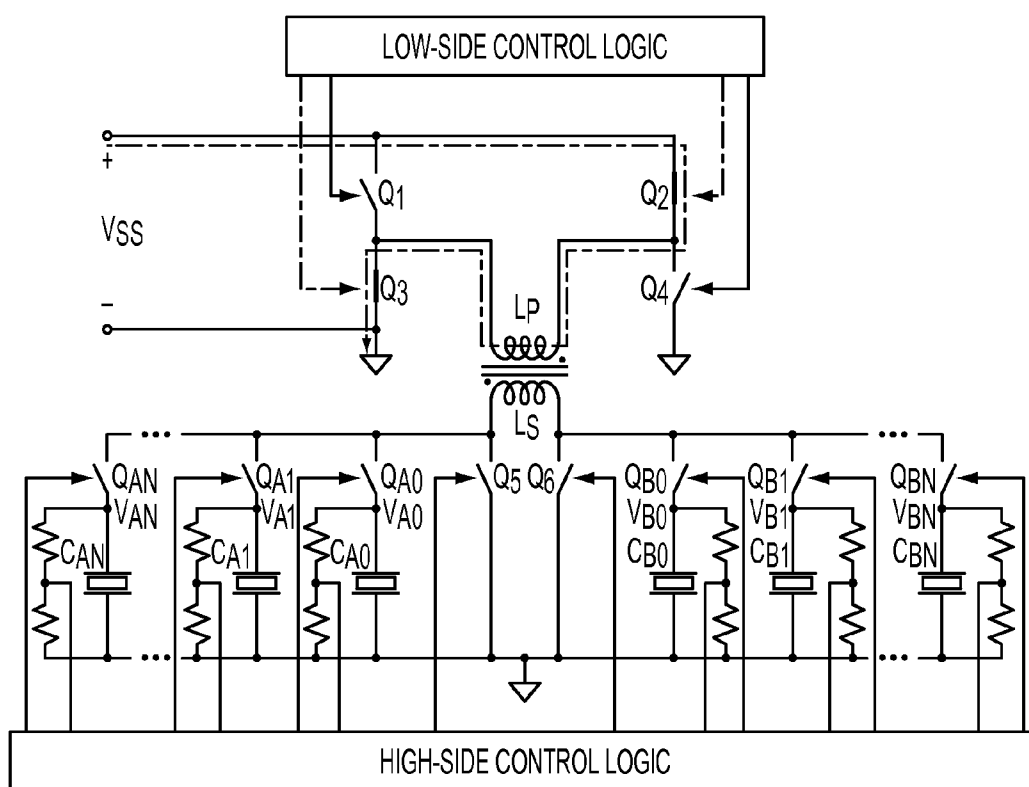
LOW-SIDE CONTROL LOGIC

+

$V_{SS}$

–

$Q_1$

$Q_2$

$Q_3$

$Q_4$

$L_P$

$L_S$

$Q_{AN}$
$V_{AN}$
$C_{AN}$

$Q_{A1}$
$V_{A1}$
$C_{A1}$

$Q_{A0}$
$V_{A0}$
$C_{A0}$

$Q_5$ $Q_6$

$Q_{B0}$
$V_{B0}$
$C_{B0}$

$Q_{B1}$
$V_{B1}$
$C_{B1}$

$Q_{BN}$
$V_{BN}$
$C_{BN}$

HIGH-SIDE CONTROL LOGIC